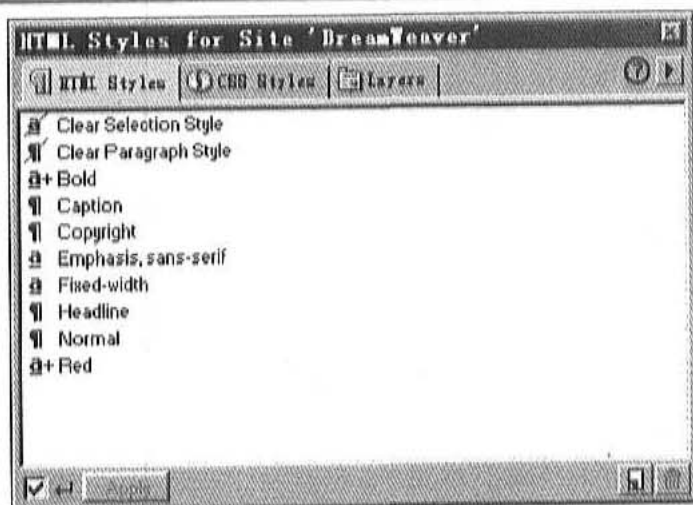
HTML Styles for Site 'DreamWeaver'

HTML Styles | CSS Styles | Layers

a Clear Selection Style
¶ Clear Paragraph Style
a+ Bold
¶ Caption
¶ Copyright
a Emphasis, sans-serif
a Fixed-width
¶ Headline
¶ Normal
a+ Red

Apply